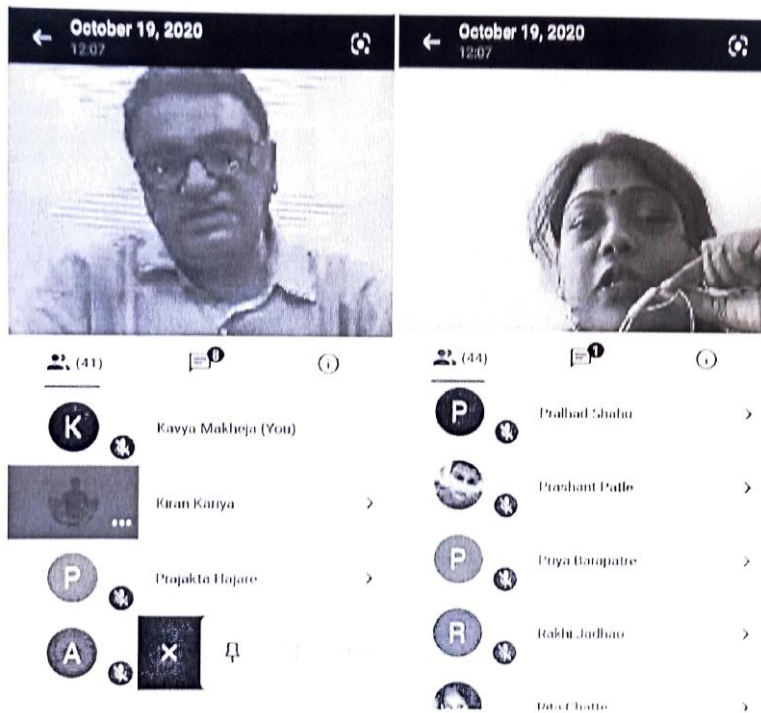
October 19, 2020
12:07

(41)

K Kavya Makheja (You)

Kiran Kariya

P Prajakta Hajare

A

X

October 19, 2020
12:07

(44)

1

P Pralhad Shahu

Prashant Patle

P Priya Barapatre

R Rakhi Jadhao

Rita Chatte